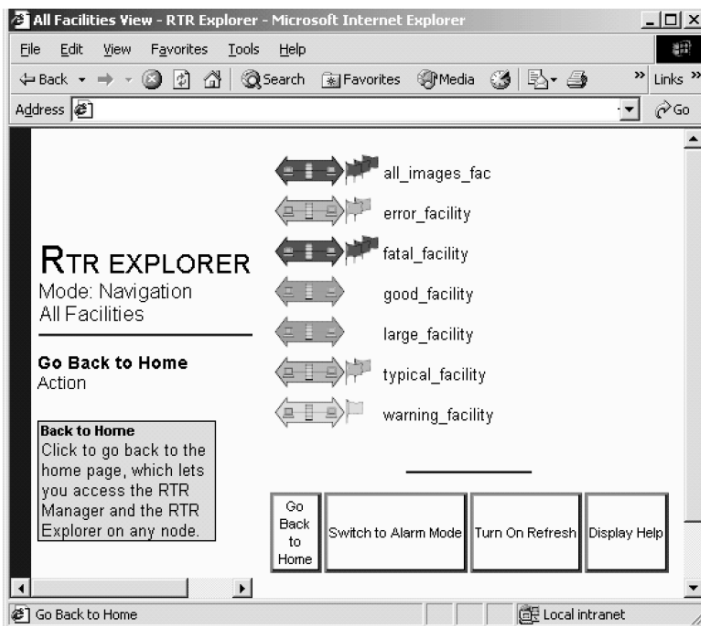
All Facilities View - RTR Explorer - Microsoft Internet Explorer

File Edit View Favorites Tools Help

Back Search Favorites Media Links

Address Go

RTR EXPLORER
Mode: Navigation
All Facilities

Go Back to Home
Action

Back to Home
Click to go back to the home page, which lets you access the RTR Manager and the RTR Explorer on any node.

all_images_fac
error_facility
fatal_facility
good_facility
large_facility
typical_facility
warning_facility

| Go Back to Home | Switch to Alarm Mode | Turn On Refresh | Display Help |
|---|---|---|---|

Go Back to Home Local intranet